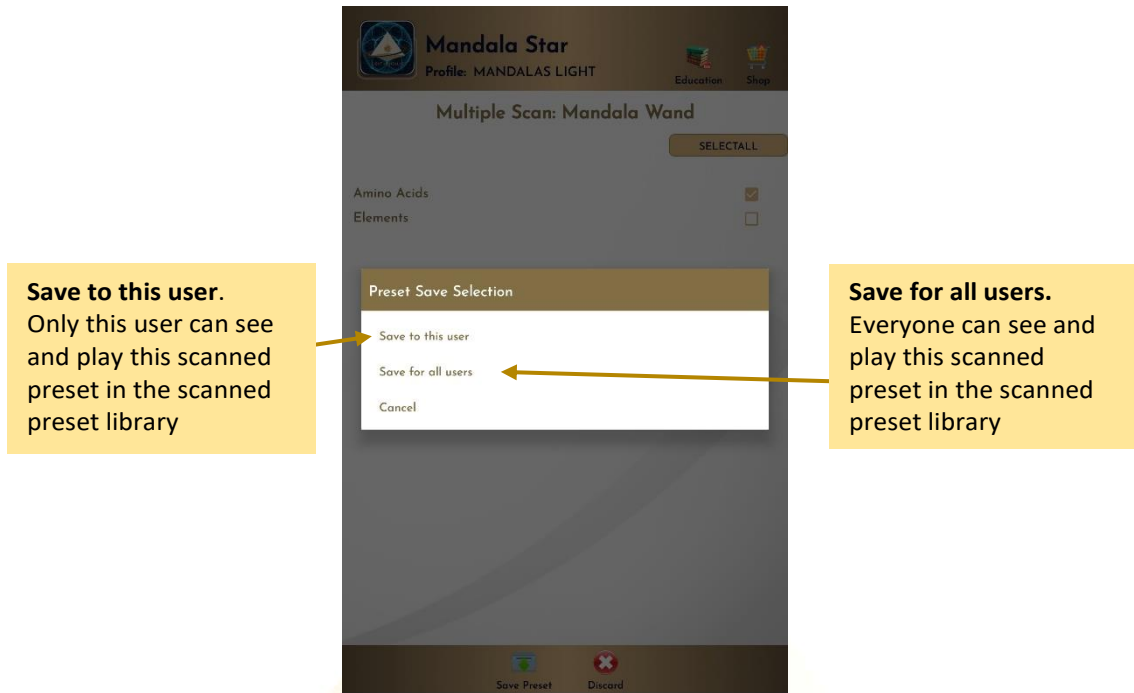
Mandala Star
Profile: MANDALAS LIGHT

Education Shop

Multiple Scan: Mandala Wand

SELECTALL

Amino Acids
Elements

**Save to this user**.
Only this user can see and play this scanned preset in the scanned preset library

Preset Save Selection

Save to this user

Save for all users

Cancel

**Save for all users.**
Everyone can see and play this scanned preset in the scanned preset library

Save Preset Discard